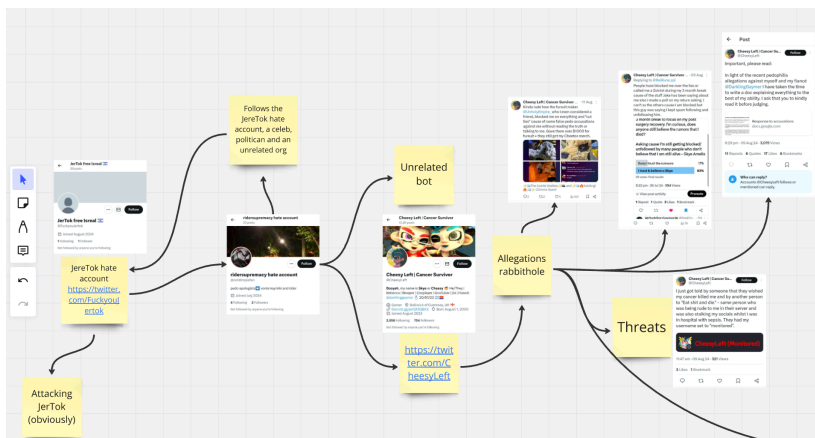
JerTok free Isreal
@FuckyouIertok
Follow
JerTok free Isreal
@FuckyouIertok
Joined August 2024
0 Following 0 Followers

JereTok hate account https://twitter.com/FuckyouJertok

Attacking JerTok (obviously)

Follows the JereTok hate account, a celeb, politican and an unrelated org

ridersupremacy hate account
Follow
ridersupremacy hate account
@ridersupremacy

Unrelated bot

Cheesy Left | Cancer Survivor
@CheesyLeft
Follow
Cheesy Left | Cancer Survivor

https://twitter.com/CheesyLeft

Allegations rabbithole

Cheesy Left | Cancer Survivor

Cheesy Left | Cancer Survivor

Post
Cheesy Left | Cancer Survivor
@CheesyLeft
Follow
Important, please read:

In light of the recent pedophilia allegations against myself and my fiancé @DarkKingDaymon I have taken the time to write a doc explaining everything to the best of my ability. I ask that you to kindly read it before judging.

Who can reply?

Threats

Cheesy Left | Cancer Survivor
@CheesyLeft
Follow
I just got told by someone that they wished my cancer killed me and by another person to "Eat shit and die" - same person who was being rude to me in their server and was also stalking my socials whilst I was in hospital with sepsis. They had my username set to "monitored".
CheesyLeft (Monitored)